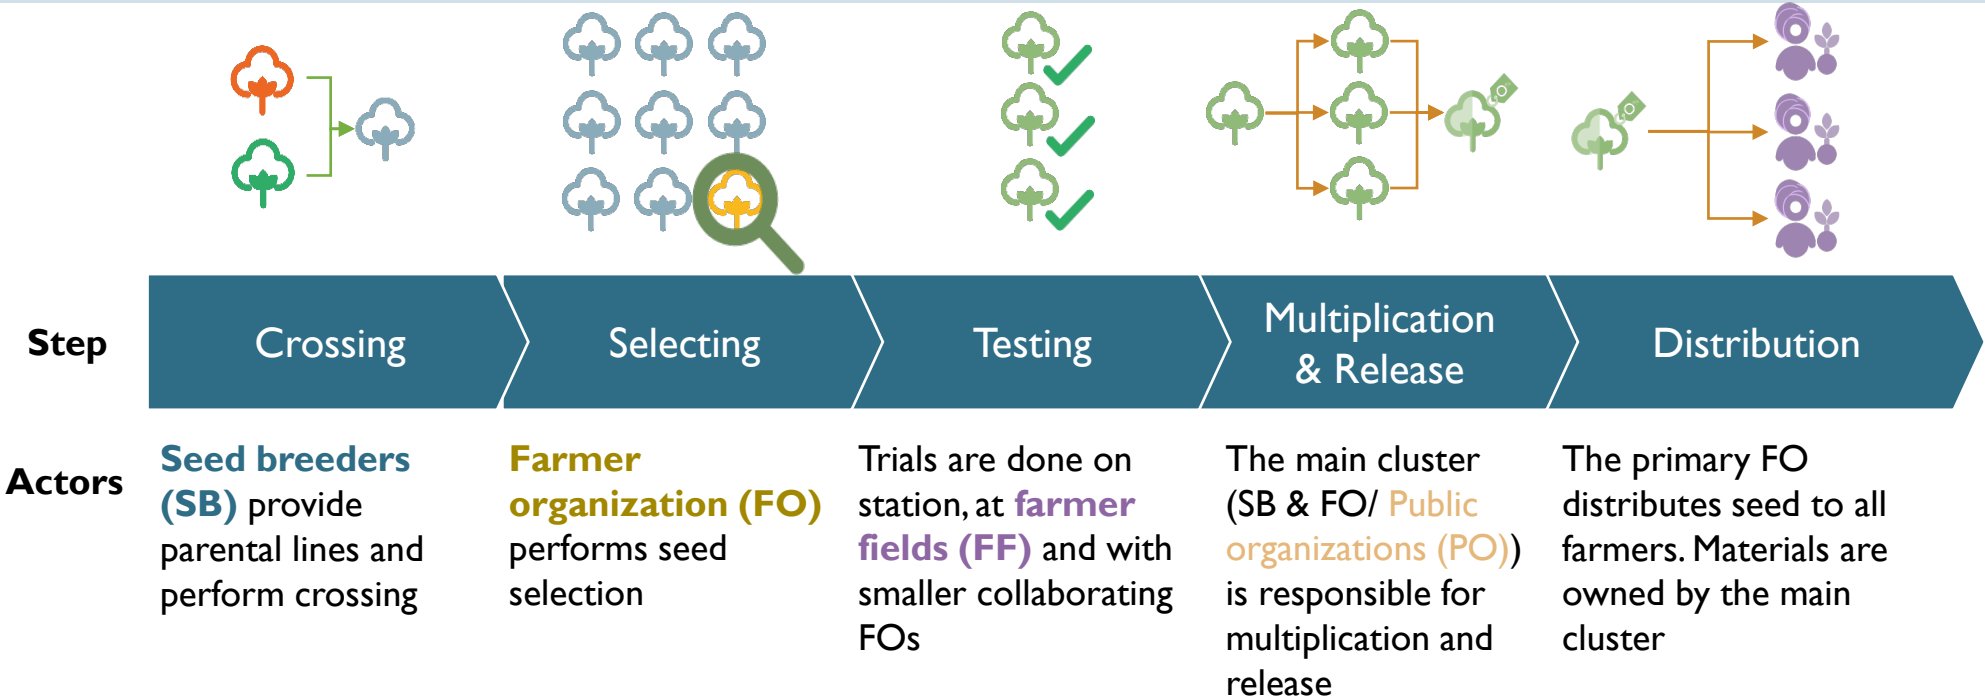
Step

Crossing

Selecting

Testing

Multiplication & Release

Distribution

Actors

Seed breeders (SB) provide parental lines and perform crossing

Farmer organization (FO) performs seed selection

Trials are done on station, at farmer fields (FF) and with smaller collaborating FOs

The main cluster (SB & FO/ Public organizations (PO)) is responsible for multiplication and release

The primary FO distributes seed to all farmers. Materials are owned by the main cluster